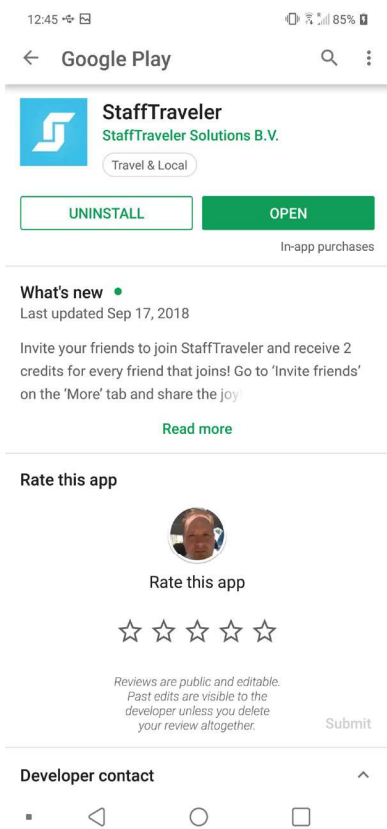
12:45 85%

Google Play

StaffTraveler
StaffTraveler Solutions B.V.
Travel & Local

UNINSTALL
OPEN
In-app purchases

What's new •
Last updated Sep 17, 2018

Invite your friends to join StaffTraveler and receive 2 credits for every friend that joins! Go to 'Invite friends' on the 'More' tab and share the joy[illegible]

Read more

Rate this app

Rate this app

Reviews are public and editable. Past edits are visible to the developer unless you delete your review altogether.

Submit

Developer contact